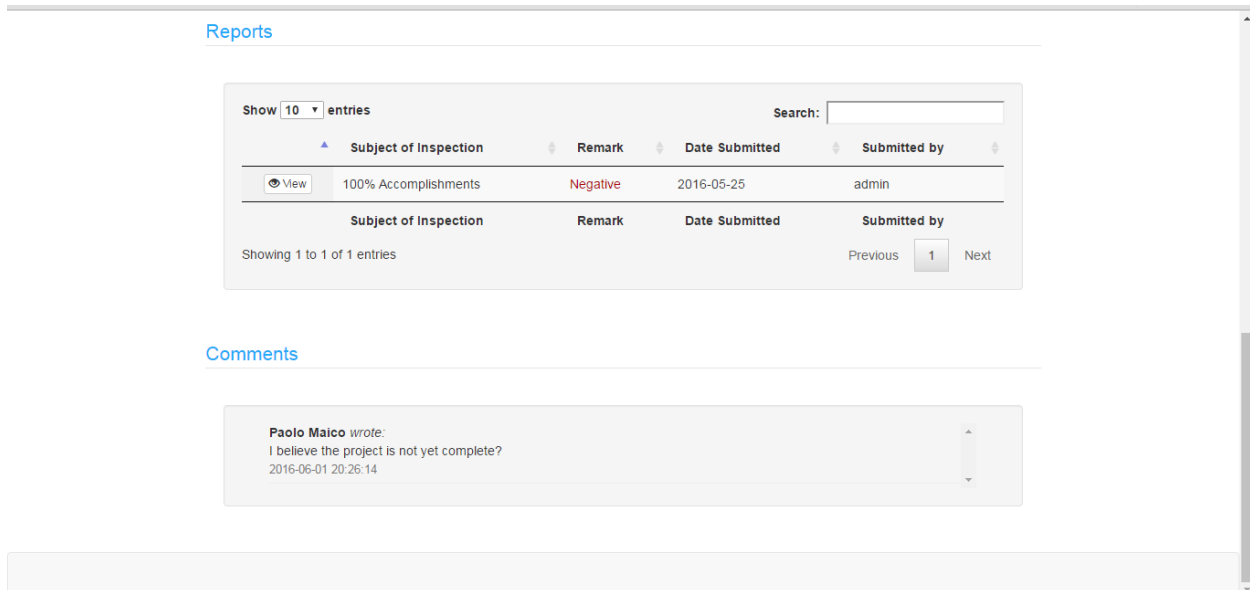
Reports

Show 10 entries

Search:

| | Subject of Inspection | Remark | Date Submitted | Submitted by |
|---|---|---|---|---|
| View | 100% Accomplishments | Negative | 2016-05-25 | admin |
| | Subject of Inspection | Remark | Date Submitted | Submitted by |

Showing 1 to 1 of 1 entries

Previous 1 Next

Comments

Paolo Maico wrote:
I believe the project is not yet complete?
2016-06-01 20:26:14